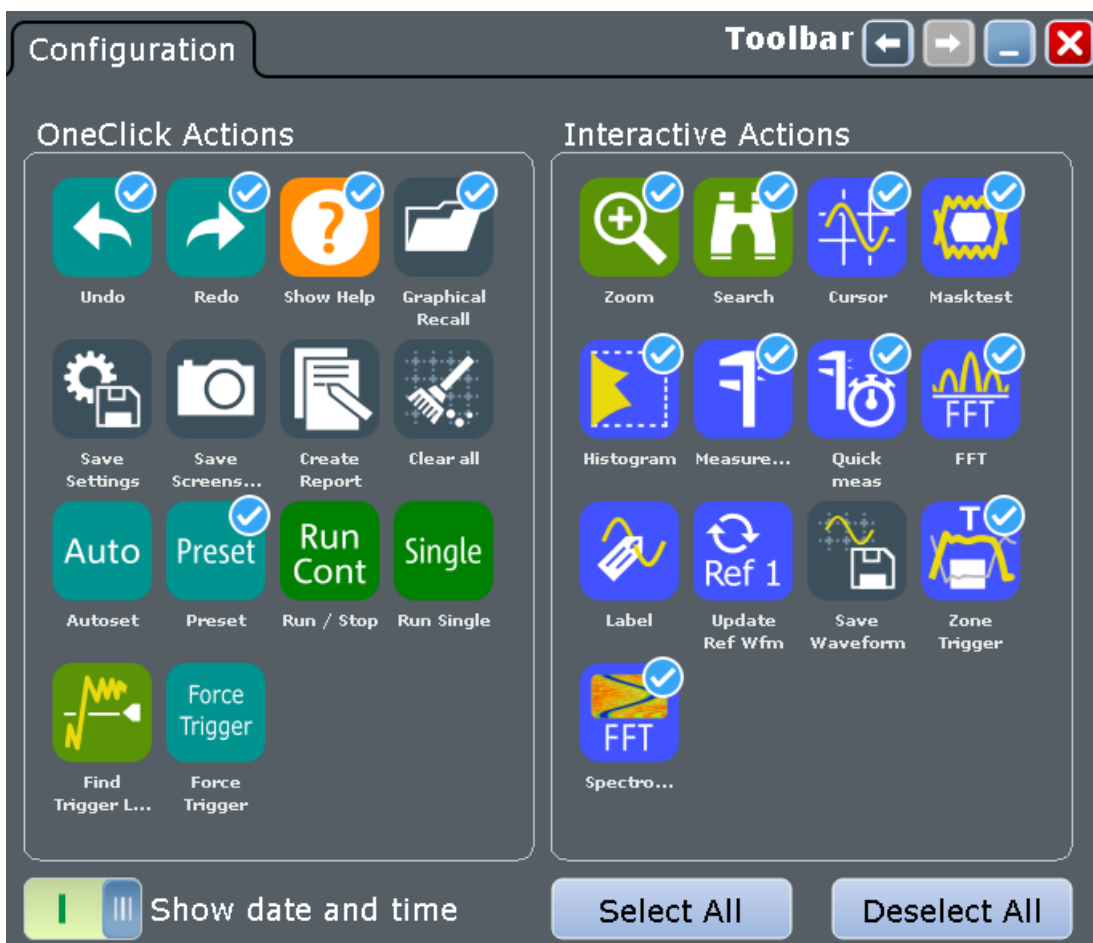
Configuration

Toolbar

OneClick Actions

Undo

Redo

?

Show Help

Graphical Recall

Save Settings

Save Screens...

Create Report

Clear all

Auto

Autoset

Preset

Preset

Run Cont

Run / Stop

Single

Run Single

Find Trigger L...

Force Trigger

Force Trigger

Interactive Actions

Zoom

Search

Cursor

Masktest

Histogram

Measure...

Quick meas

FFT

FFT

Label

Ref 1

Update Ref Wfm

Save Waveform

T

Zone Trigger

FFT

Spectro...

Show date and time

Select All

Deselect All